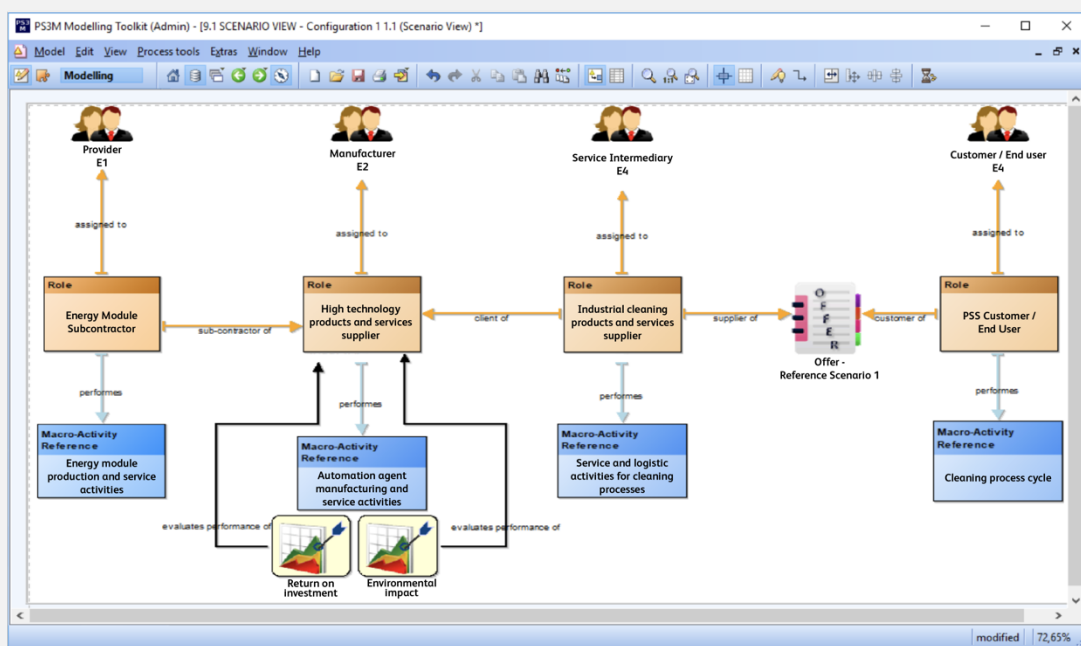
PS3M Modelling Toolkit (Admin) - [9.1 SCENARIO VIEW - Configuration 1 1.1 (Scenario View) *]

Model Edit View Process tools Extras Window Help

Modelling

Provider
E1

Manufacturer
E2

Service Intermediary
E4

Customer / End user
E4

assigned to

assigned to

assigned to

assigned to

Role
Energy Module Subcontractor

sub-contractor of

Role
High technology products and services supplier

client of

Role
Industrial cleaning products and services supplier

supplier of

O F F E R

Offer - Reference Scenario 1

customer of

Role
PSS Customer / End User

performes

performes

performes

performes

Macro-Activity Reference
Energy module production and service activities

Macro-Activity Reference
Automation agent manufacturing and service activities

Macro-Activity Reference
Service and logistic activities for cleaning processes

Macro-Activity Reference
Cleaning process cycle

evaluates performance of

evaluates performance of

Return on investment

Environmental impact

modified | 72,65%